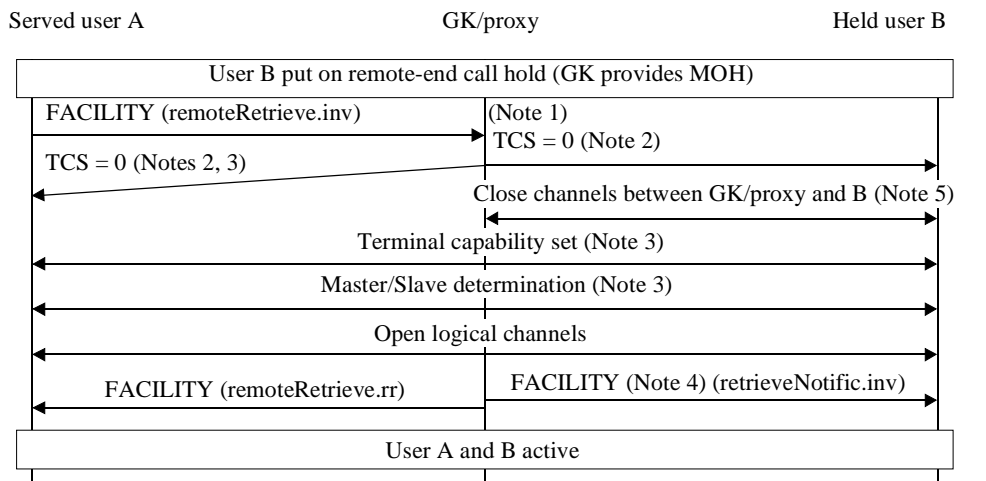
Served user A GK/proxy Held user B

User B put on remote-end call hold (GK provides MOH)

FACILITY (remoteRetrieve.inv)

(Note 1)

TCS = 0 (Note 2)

TCS = 0 (Notes 2, 3)

Close channels between GK/proxy and B (Note 5)

Terminal capability set (Note 3)

Master/Slave determination (Note 3)

Open logical channels

FACILITY (remoteRetrieve.rr)

FACILITY (Note 4) (retrieveNotific.inv)

User A and B active